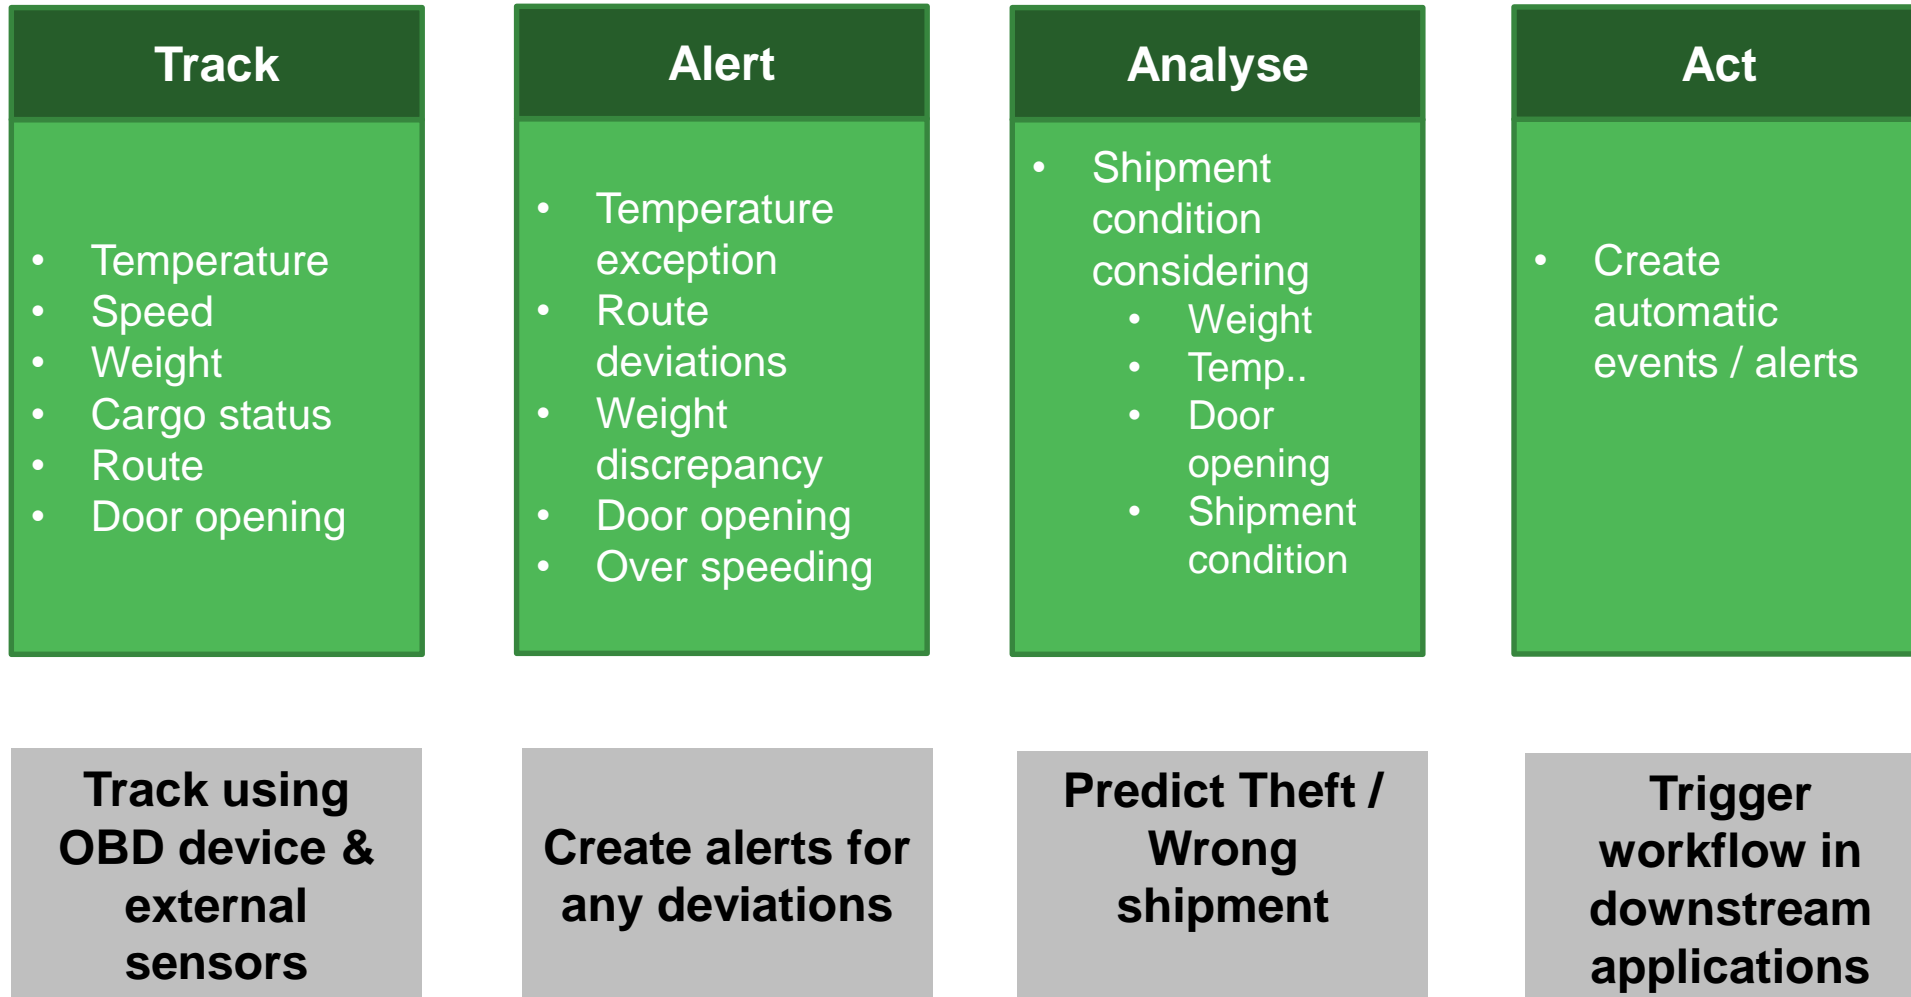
Track

- Temperature
- Speed
- Weight
- Cargo status
- Route
- Door opening

Alert

- Temperature exception
- Route deviations
- Weight discrepancy
- Door opening
- Over speeding

Analyse

- Shipment condition considering
  - Weight
  - Temp..
  - Door opening
  - Shipment condition

Act

- Create automatic events / alerts

Track using OBD device & external sensors

Create alerts for any deviations

Predict Theft / Wrong shipment

Trigger workflow in downstream applications